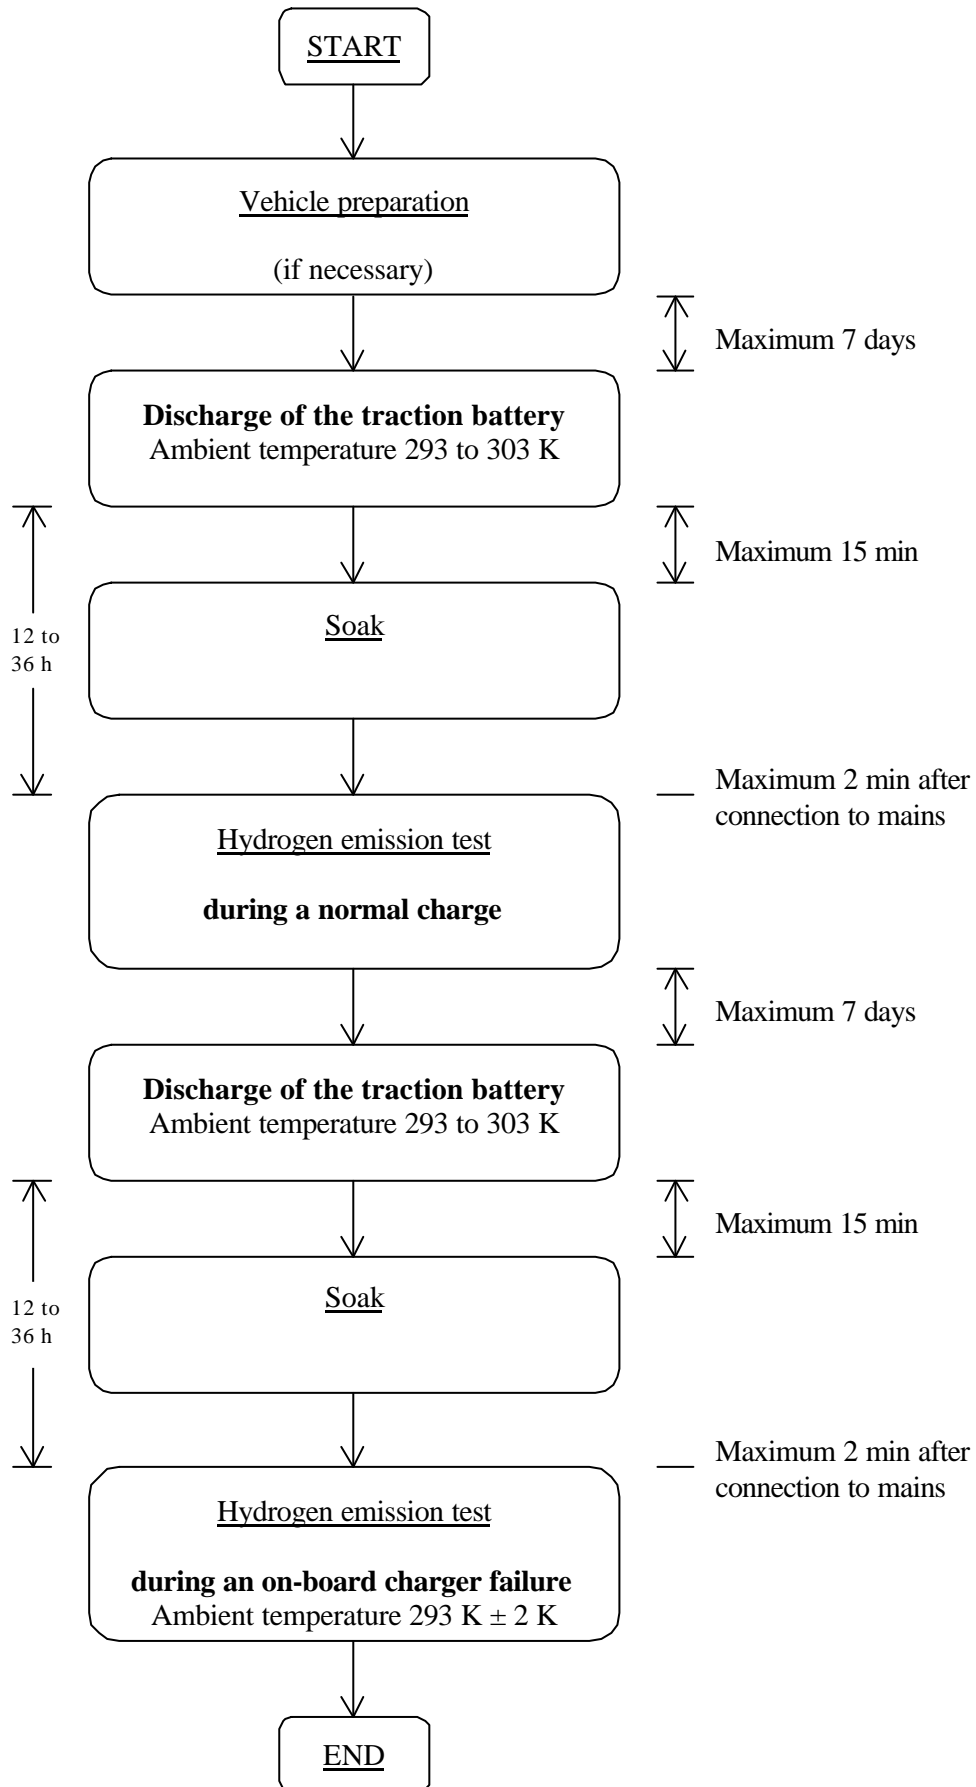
START

Vehicle preparation

(if necessary)

Maximum 7 days

**Discharge of the traction battery**
Ambient temperature 293 to 303 K

Maximum 15 min

12 to 36 h

Soak

Maximum 2 min after connection to mains

Hydrogen emission test

**during a normal charge**

Maximum 7 days

**Discharge of the traction battery**
Ambient temperature 293 to 303 K

Maximum 15 min

12 to 36 h

Soak

Maximum 2 min after connection to mains

Hydrogen emission test

**during an on-board charger failure**
Ambient temperature 293 K ± 2 K

END